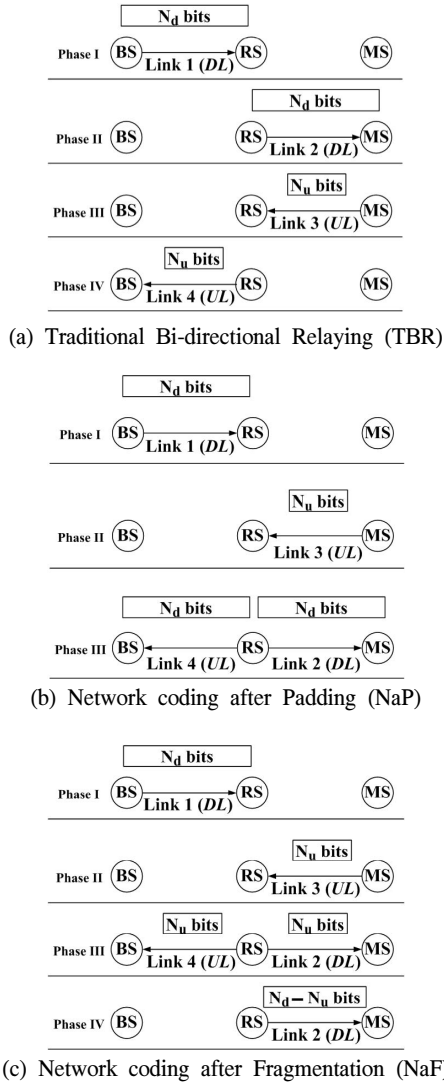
$N_d$ bits
Phase I BS Link 1 (*DL*) RS MS

$N_d$ bits
Phase II BS RS Link 2 (*DL*) MS

$N_u$ bits
Phase III BS RS Link 3 (*UL*) MS

$N_u$ bits
Phase IV BS Link 4 (*UL*) RS MS

(a) Traditional Bi-directional Relaying (TBR)

$N_d$ bits
Phase I BS Link 1 (*DL*) RS MS

$N_u$ bits
Phase II BS RS Link 3 (*UL*) MS

$N_d$ bits $N_d$ bits
Phase III BS Link 4 (*UL*) RS Link 2 (*DL*) MS

(b) Network coding after Padding (NaP)

$N_d$ bits
Phase I BS Link 1 (*DL*) RS MS

$N_u$ bits
Phase II BS RS Link 3 (*UL*) MS

$N_u$ bits $N_u$ bits
Phase III BS Link 4 (*UL*) RS Link 2 (*DL*) MS

$N_d - N_u$ bits
Phase IV BS RS Link 2 (*DL*) MS

(c) Network coding after Fragmentation (NaF)